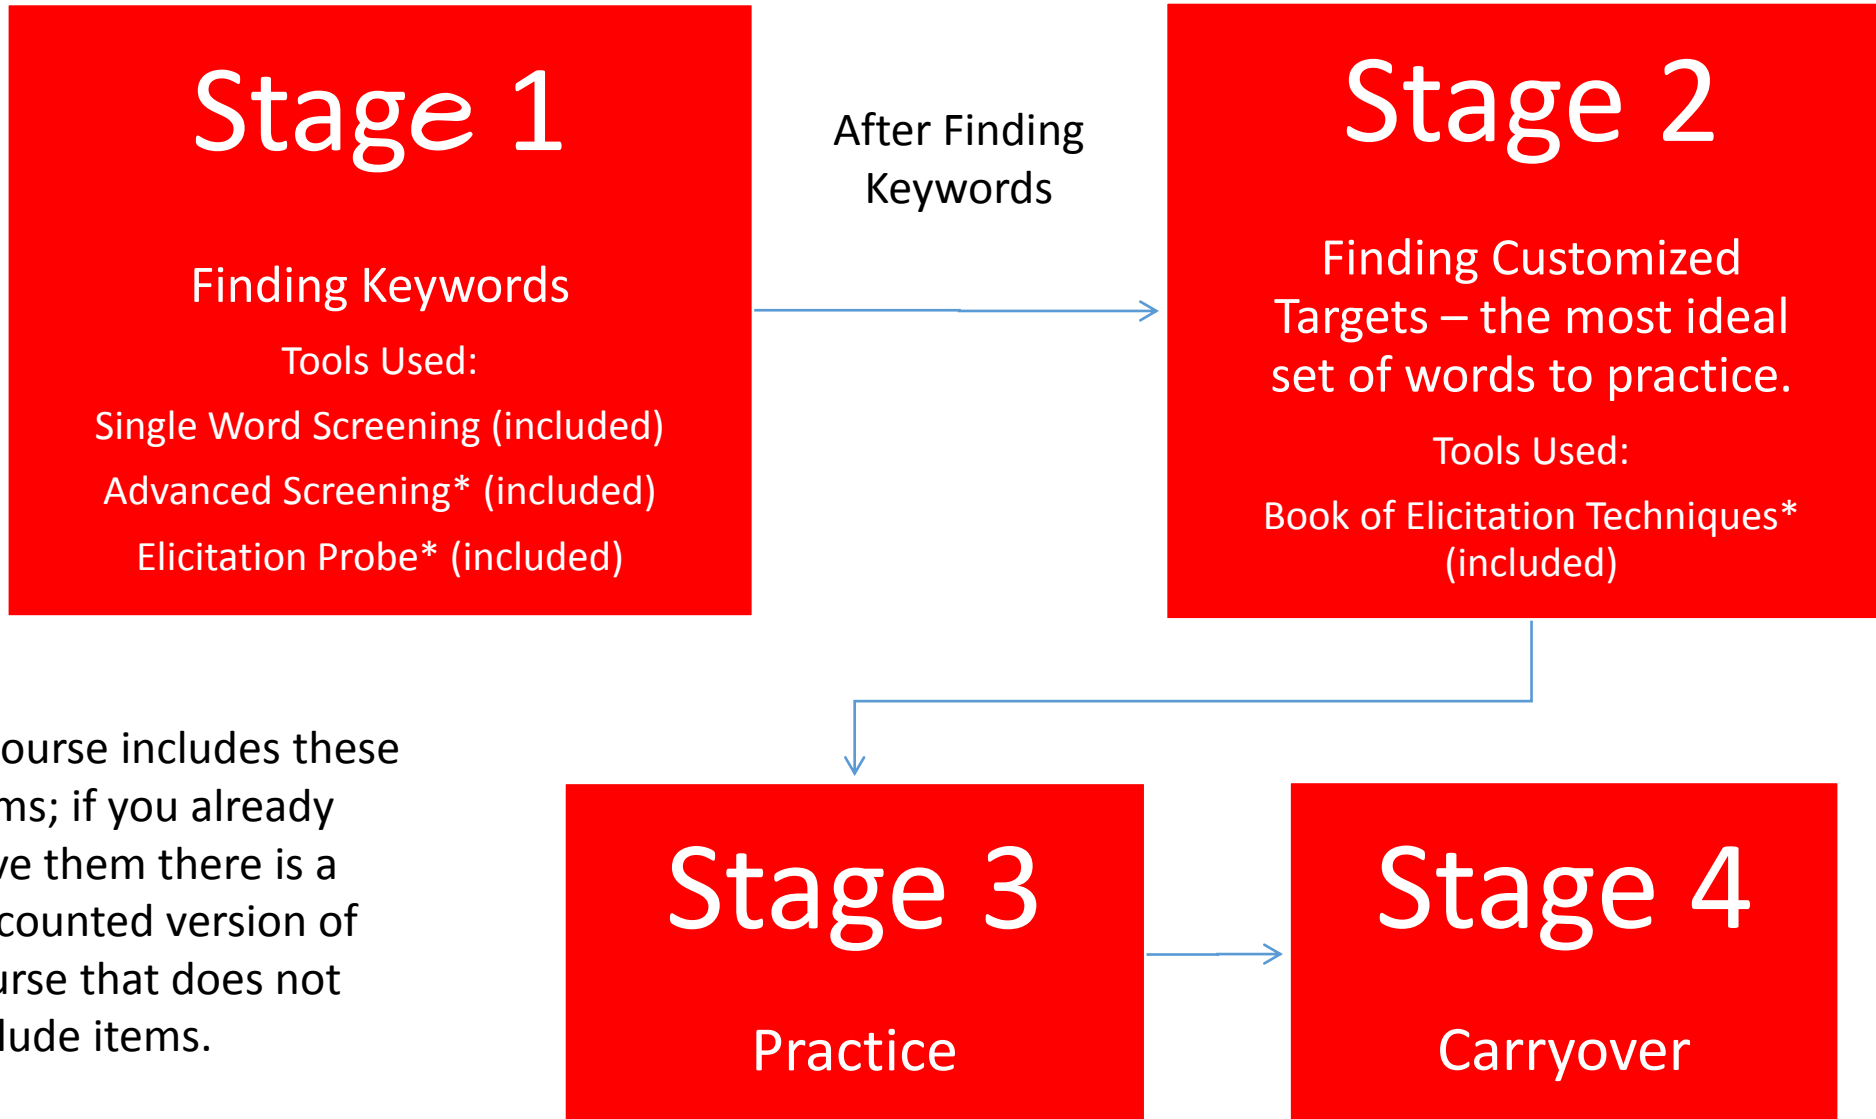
Stage 1

Finding Keywords

Tools Used:

Single Word Screening (included)

Advanced Screening* (included)

Elicitation Probe* (included)

After Finding Keywords

Stage 2

Finding Customized Targets – the most ideal set of words to practice.

Tools Used:

Book of Elicitation Techniques* (included)

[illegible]ourse includes these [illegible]ms; if you already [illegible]ve them there is a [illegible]counted version of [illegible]urse that does not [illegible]lude items.

Stage 3

Practice

Stage 4

Carryover